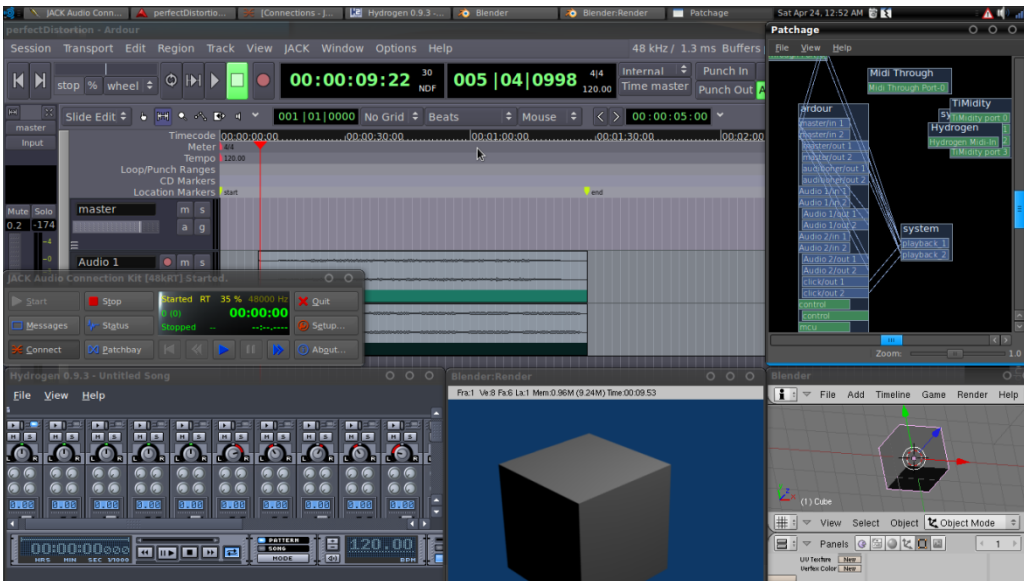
JACK Audio Conn... perfectDistortio... [Connections - J... Hydrogen 0.9.3 - ... Blender Blender:Render Patchage Sat Apr 24, 12:52 AM

perfectDistortion - Ardour

Session Transport Edit Region Track View JACK Window Options Help 48 kHz / 1.3 ms Buffers

stop % wheel 00:00:09:22 30 NDF 005 |04|0998 4|4 120.00 Internal Time master Punch In Punch Out

Slide Edit 001 |01|0000 No Grid Beats Mouse 00:00:05:00

master Input

Timecode 00:00:00:00 00:00:30:00 00:01:00:00 00:01:30:00 00:02:00
Meter 4/4
Tempo 120.00
Loop/Punch Ranges
CD Markers
Location Markers start end

Mute Solo 0.2 -174 master m s a g

Audio 1

JACK Audio Connection Kit [48kRT] Started.

Start Stop Started RT 35 % 48000 Hz 0 (0) 00:00:00 Stopped Quit Messages Status Setup... Connect Patchbay About...

Patchage

File View Help

Midi Through Midi Through Port-0
ardour
master/in 1 master/in 2 master/out 1 master/out 2 auditioner/out 1 auditioner/out 2 Audio 1/in 1 Audio 1/in 2 Audio 1/out 1 Audio 1/out 2 Audio 2/in 1 Audio 2/in 2 Audio 2/out 1 Audio 2/out 2 click/out 1 click/out 2 control control mcu
TiMidity TiMidity port 0 TiMidity port 1 TiMidity port 2 TiMidity port 3
Hydrogen Hydrogen Midi-In
system playback_1 playback_2
Zoom: 1.0

Hydrogen 0.9.3 - Untitled Song

File View Help

00:00:00:000 HRS MIN SEC 1/1000 PATTERN SONG MODE 120.00 BPM

Blender:Render

Fra:1 Ve:8 Fa:6 La:1 Mem:0.96M (9.24M) Time:00:09.53

Blender

File Add Timeline Game Render Help

(1) Cube

View Select Object Object Mode

Panels 1

UV Texture New
Vertex Color New